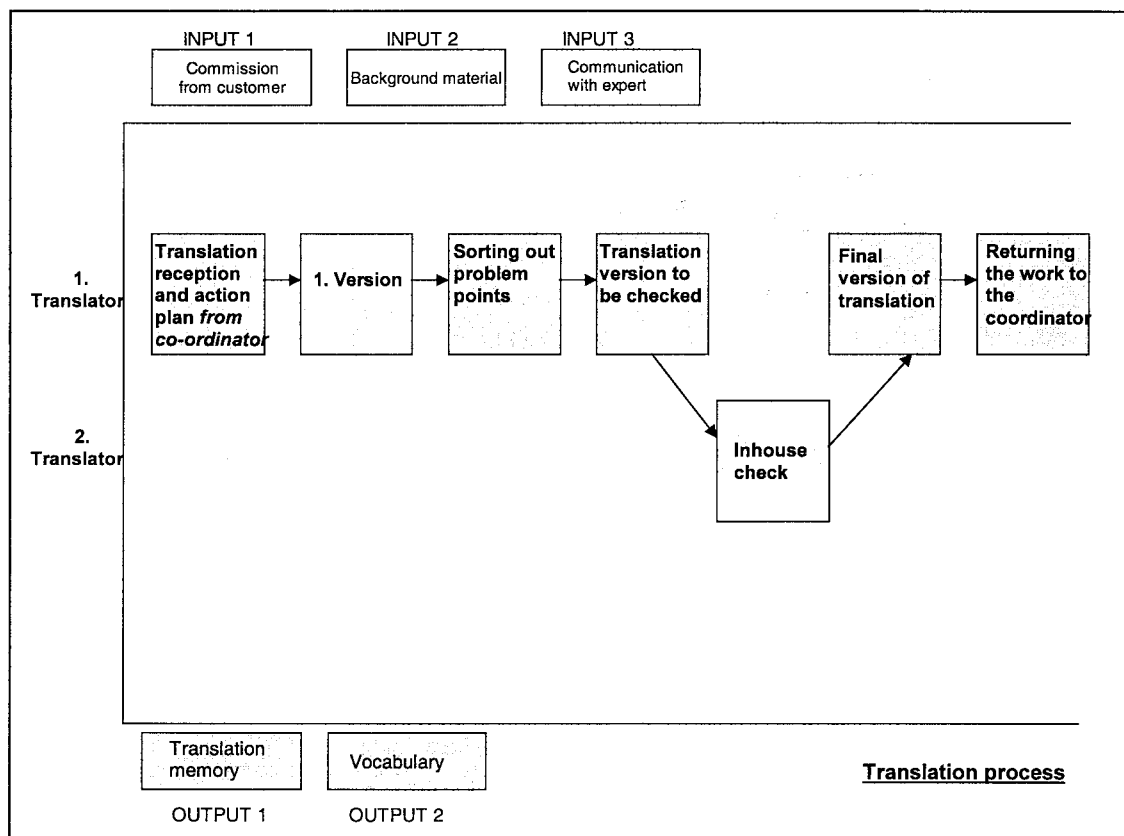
INPUT 1
Commission from customer

INPUT 2
Background material

INPUT 3
Communication with expert

1. Translator

2. Translator

Translation reception and action plan *from co-ordinator*

1. Version

Sorting out problem points

Translation version to be checked

Inhouse check

Final version of translation

Returning the work to the coordinator

Translation memory
OUTPUT 1

Vocabulary
OUTPUT 2

Translation process